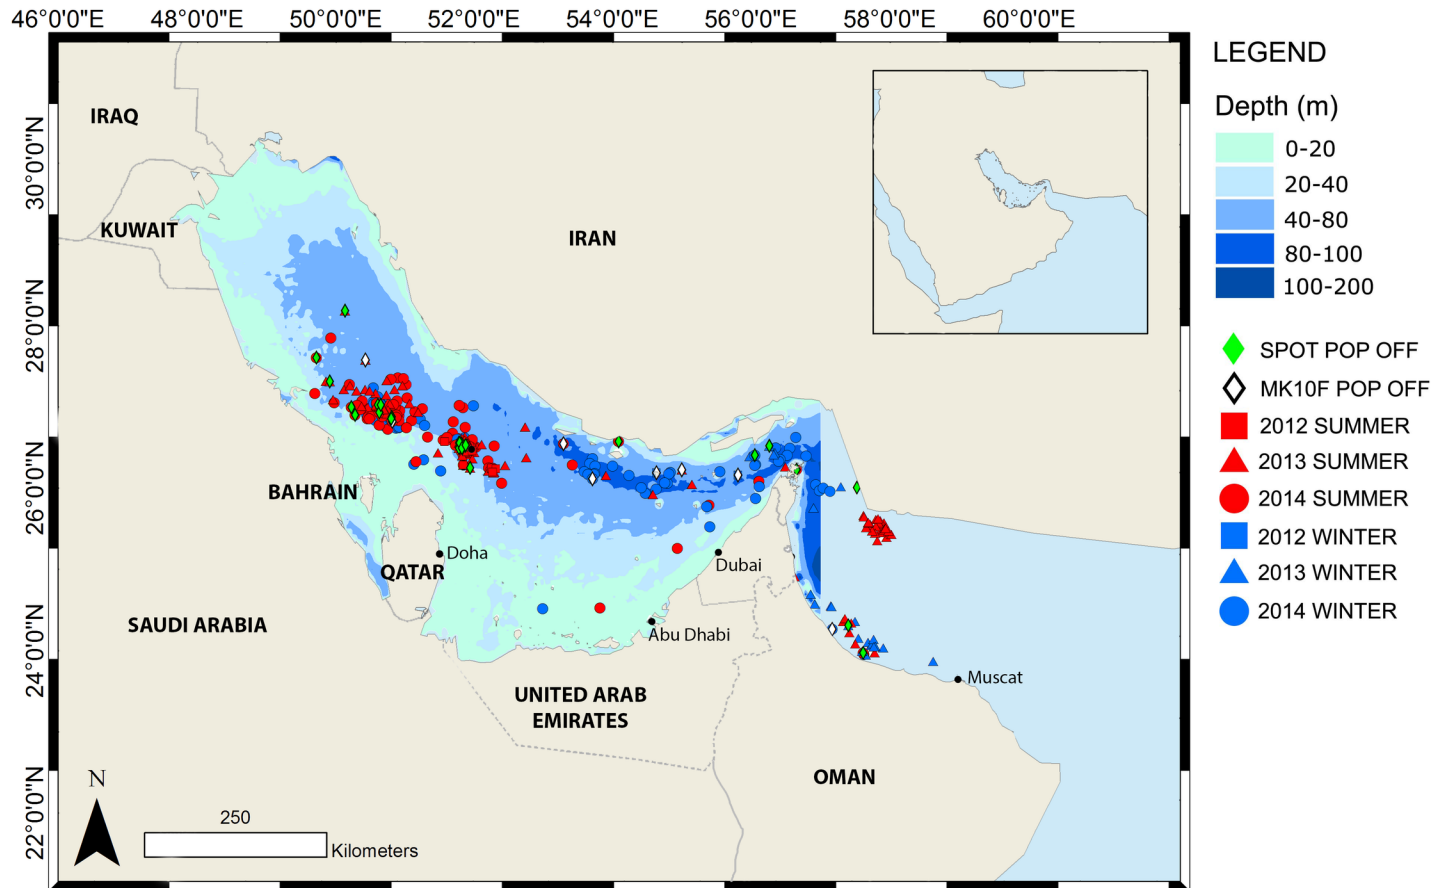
46°0'0"E 48°0'0"E 50°0'0"E 52°0'0"E 54°0'0"E 56°0'0"E 58°0'0"E 60°0'0"E

30°0'0"N
28°0'0"N
26°0'0"N
24°0'0"N
22°0'0"N

IRAQ
KUWAIT
IRAN
BAHRAIN
Doha
QATAR
Dubai
SAUDI ARABIA
Abu Dhabi
UNITED ARAB EMIRATES
Muscat
OMAN

N
250
Kilometers

LEGEND
Depth (m)
0-20
20-40
40-80
80-100
100-200

SPOT POP OFF
MK10F POP OFF
2012 SUMMER
2013 SUMMER
2014 SUMMER
2012 WINTER
2013 WINTER
2014 WINTER